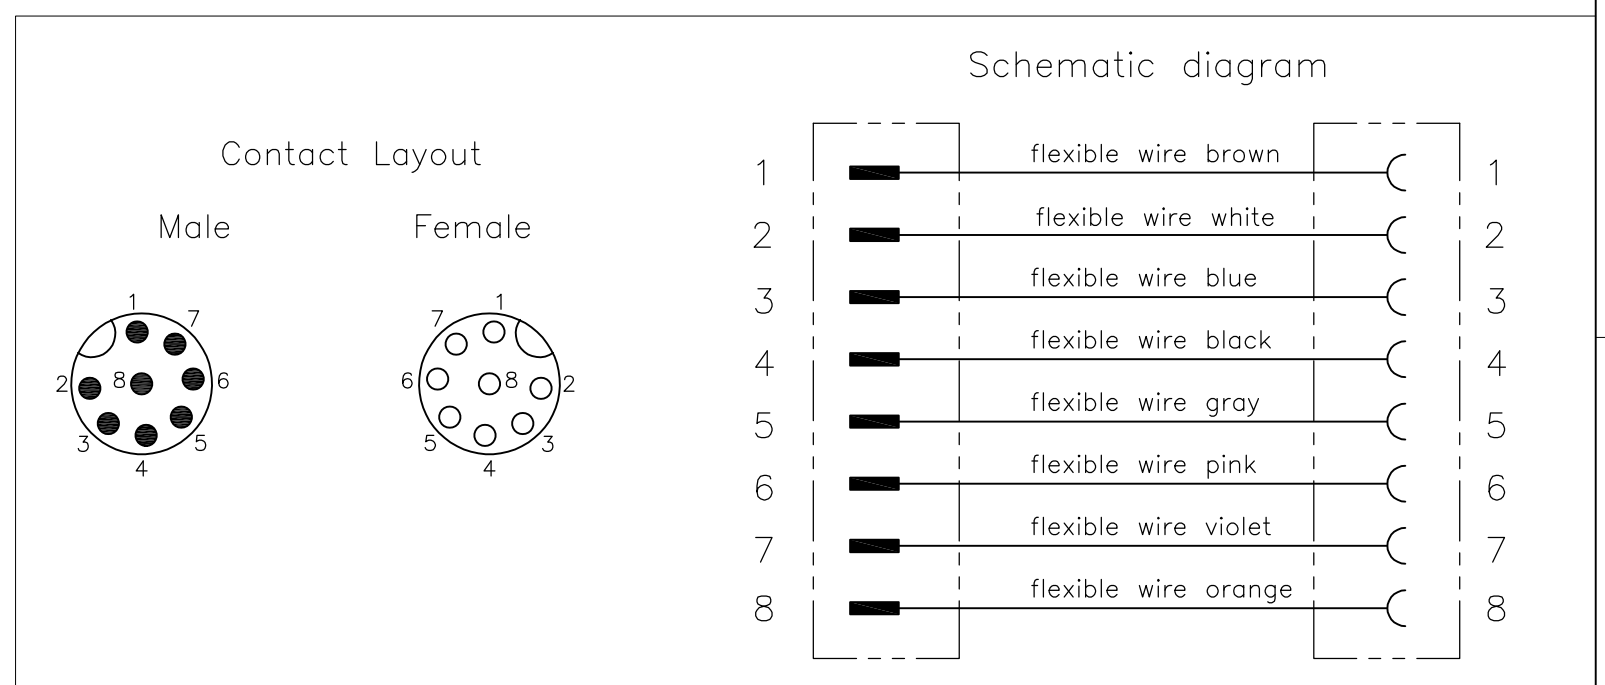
Contact Layout

Male

1 7 2 8 6 3 5 4

Female

7 1 6 8 2 5 3 4

Schematic diagram

1 flexible wire brown 1
2 flexible wire white 2
3 flexible wire blue 3
4 flexible wire black 4
5 flexible wire gray 5
6 flexible wire pink 6
7 flexible wire violet 7
8 flexible wire orange 8